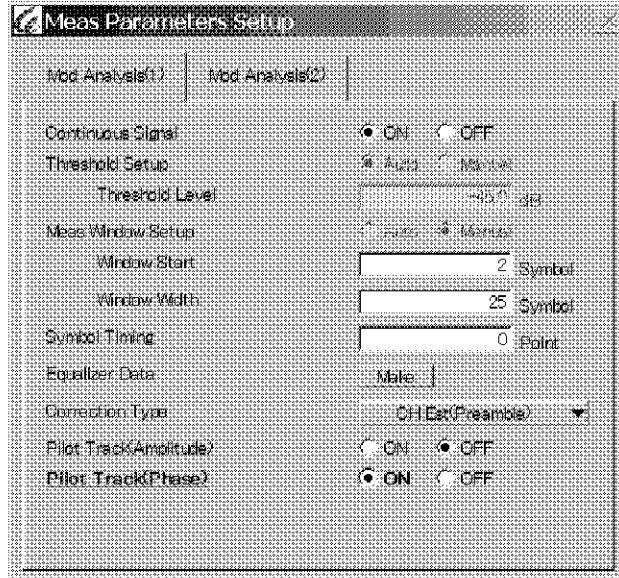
Meas Parameters Setup

Mod Analysis(1)
Mod Analysis(2)

Continuous Signal
ON
OFF

Threshold Setup
Auto
Manual

Threshold Level
-45.0
dB

Meas Window Setup
Auto
Manual

Window Start
2
Symbol

Window Width
25
Symbol

Symbol Timing
0
Point

Equalizer Data
Make

Correction Type
CH Est(Preamble)

Pilot Track(Amplitude)
ON
OFF

Pilot Track(Phase)
ON
OFF